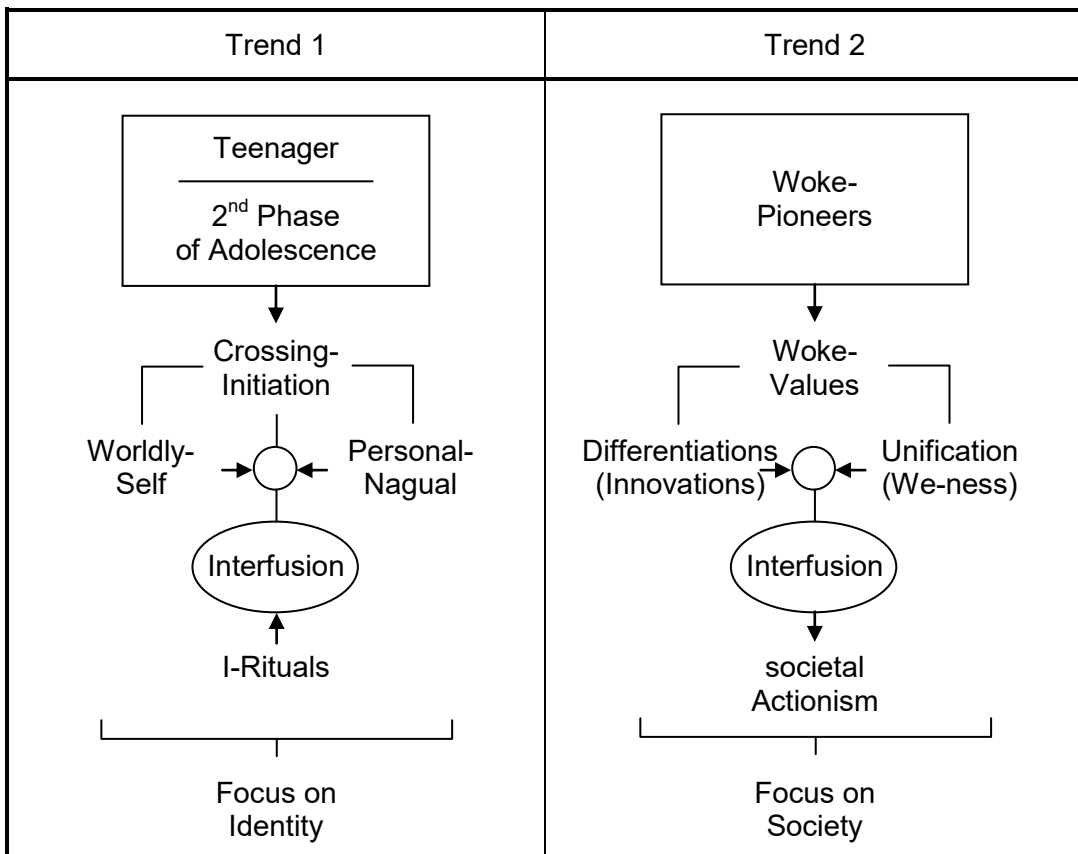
| Trend 1 | Trend 2 |
|---|---|
| Teenager<br>2$^{nd}$ Phase of Adolescence<br>Crossing-Initiation<br>Worldly-Self<br>Personal-Nagual<br>Interfusion<br>I-Rituals<br>Focus on Identity | Woke-Pioneers<br>Woke-Values<br>Differentiations (Innovations)<br>Unification (We-ness)<br>Interfusion<br>societal Actionism<br>Focus on Society |